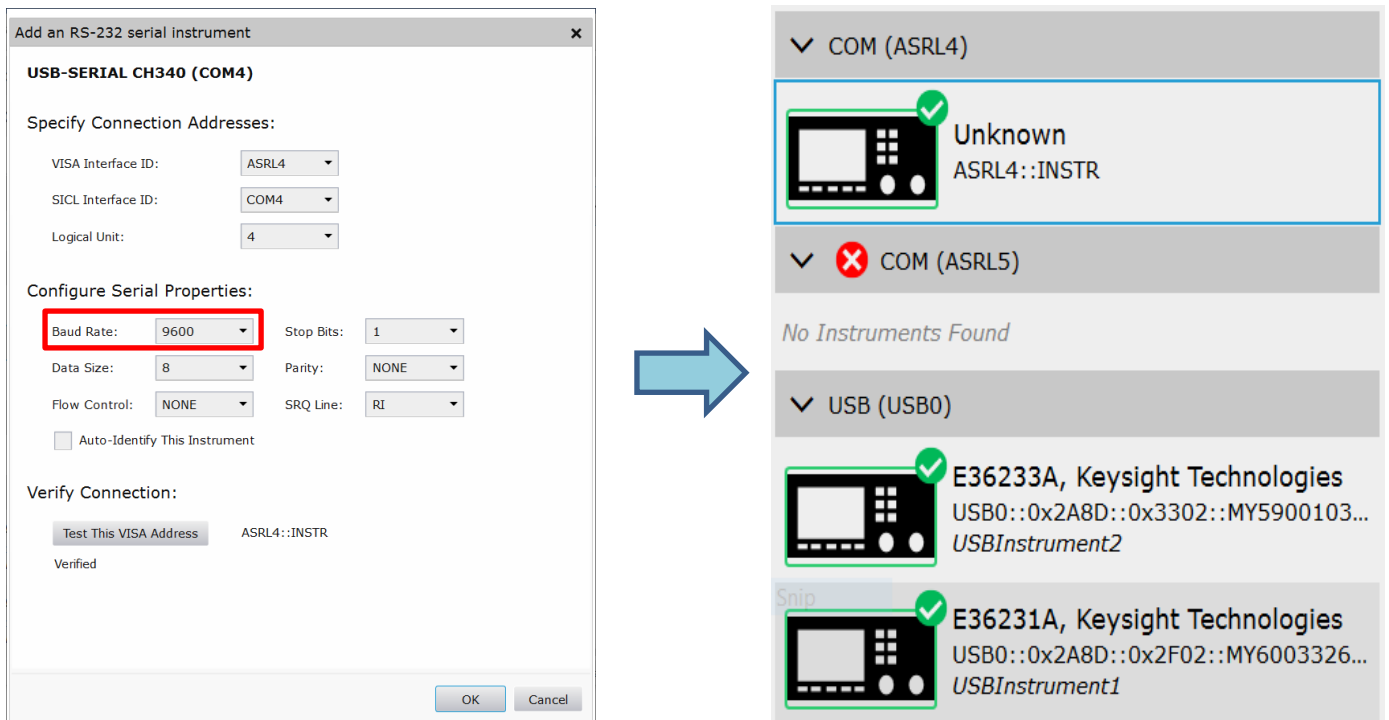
Add an RS-232 serial instrument ×

USB-SERIAL CH340 (COM4)

Specify Connection Addresses:

VISA Interface ID: ASRL4

SICL Interface ID: COM4

Logical Unit: 4

Configure Serial Properties:

Baud Rate: 9600

Stop Bits: 1

Data Size: 8

Parity: NONE

Flow Control: NONE

SRQ Line: RI

Auto-Identify This Instrument

Verify Connection:

Test This VISA Address ASRL4::INSTR

Verified

OK Cancel

COM (ASRL4)

Unknown
ASRL4::INSTR

COM (ASRL5)

No Instruments Found

USB (USB0)

E36233A, Keysight Technologies
USB0::0x2A8D::0x3302::MY5900103...
USBInstrument2

Snip

E36231A, Keysight Technologies
USB0::0x2A8D::0x2F02::MY6003326...
USBInstrument1